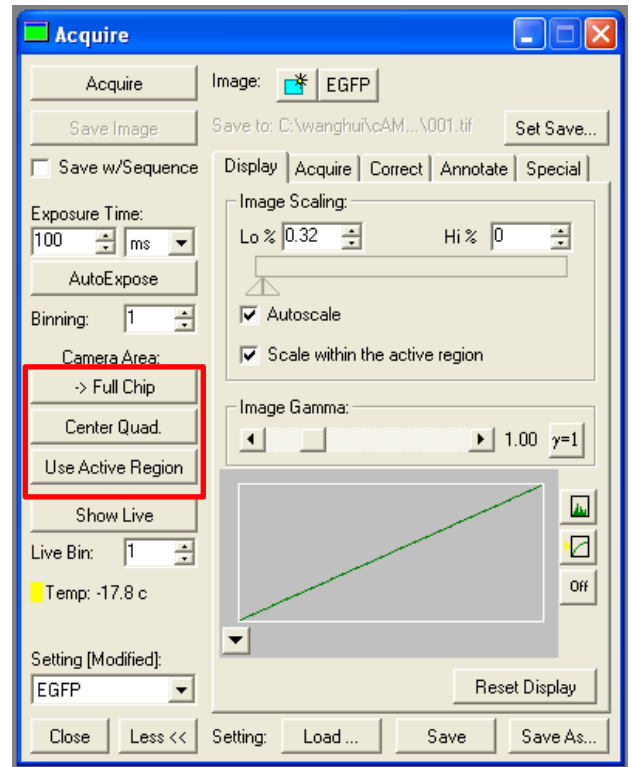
Acquire

Acquire

Save Image

Save w/Sequence

Exposure Time:

100 ms

AutoExpose

Binning: 1

Camera Area:

-> Full Chip

Center Quad.

Use Active Region

Show Live

Live Bin: 1

Temp: -17.8 c

Setting [Modified]:

EGFP

Close

Less <<

Image: EGFP

Save to: C:\wanghui\cAM...\001.tif

Set Save...

Display | Acquire | Correct | Annotate | Special

Image Scaling:

Lo % 0.32

Hi % 0

Autoscale

Scale within the active region

Image Gamma:

1.00 γ=1

Off

Reset Display

Setting: Load ... Save Save As...